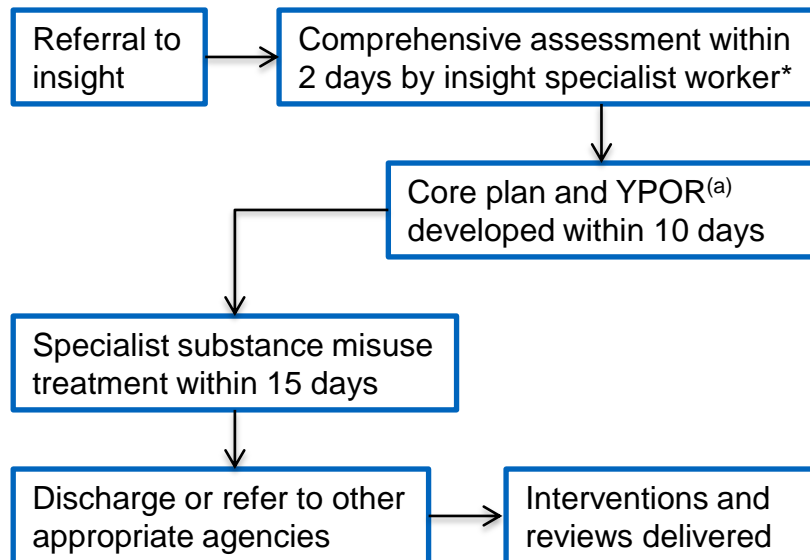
Referral to insight

Comprehensive assessment within 2 days by insight specialist worker*

Core plan and YPOR$^{(a)}$ developed within 10 days

Specialist substance misuse treatment within 15 days

Discharge or refer to other appropriate agencies

Interventions and reviews delivered